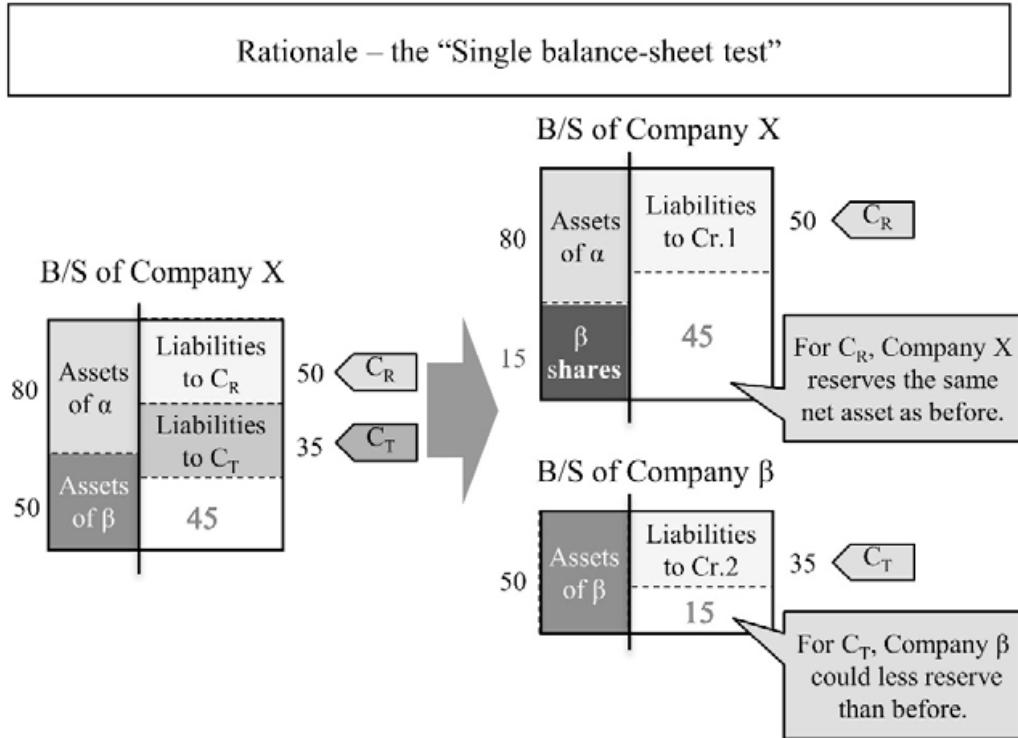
Rationale – the "Single balance-sheet test"

B/S of Company X

80 Assets of α

50 Assets of β

Liabilities to $C_R$ 50 $C_R$

Liabilities to $C_T$ 35 $C_T$

45

B/S of Company X

80 Assets of α

15 β shares

Liabilities to Cr.1 50 $C_R$

45

For $C_R$, Company X reserves the same net asset as before.

B/S of Company β

50 Assets of β

Liabilities to Cr.2 35 $C_T$

15

For $C_T$, Company β could less reserve than before.